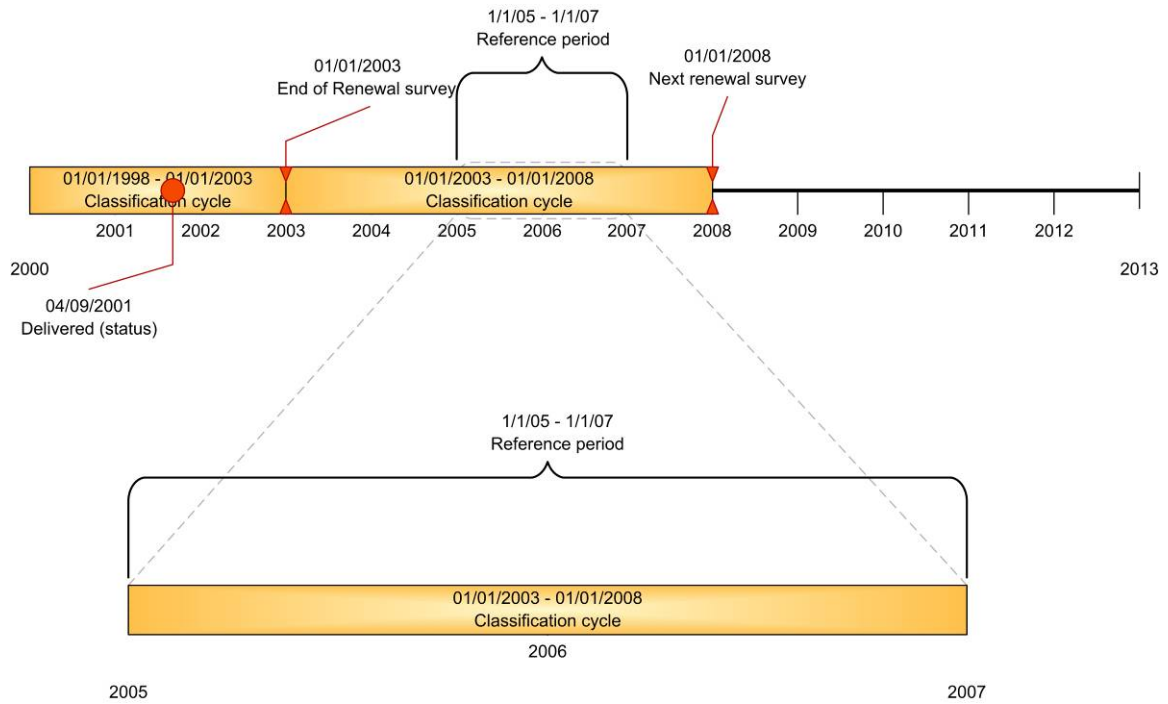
1/1/05 - 1/1/07
Reference period

01/01/2003
End of Renewal survey

01/01/2008
Next renewal survey

01/01/1998 - 01/01/2003
Classification cycle

01/01/2003 - 01/01/2008
Classification cycle

2001 2002 2003 2004 2005 2006 2007 2008 2009 2010 2011 2012

2000

2013

04/09/2001
Delivered (status)

1/1/05 - 1/1/07
Reference period

01/01/2003 - 01/01/2008
Classification cycle

2006

2005

2007